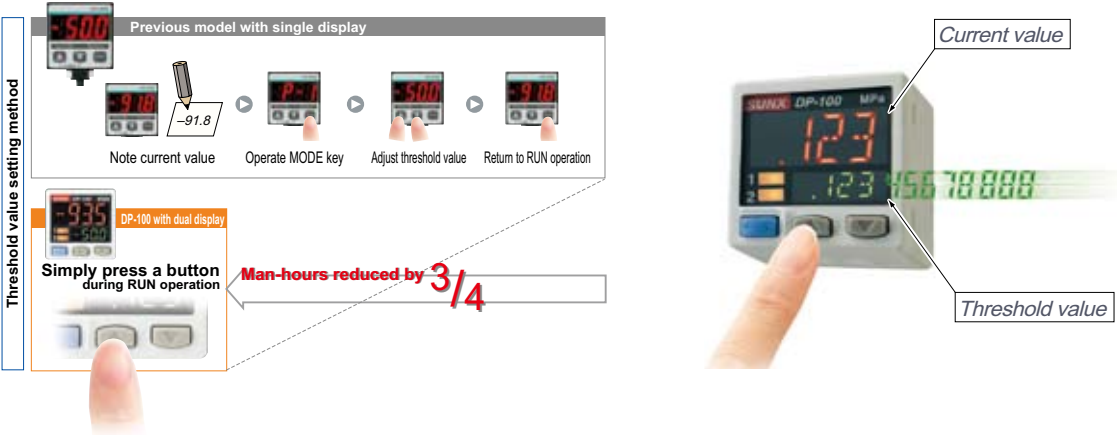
Threshold value setting method

Previous model with single display

-50.0

-91.8

-91.8

P-1

-50.0

-91.8

Note current value

Operate MODE key

Adjust threshold value

Return to RUN operation

-93.5

-50.0

DP-100 with dual display

Simply press a button during RUN operation

Man-hours reduced by $3/4$

Current value

SUNX DP-100 MPa

123

1

2

.123 45678888

Threshold value